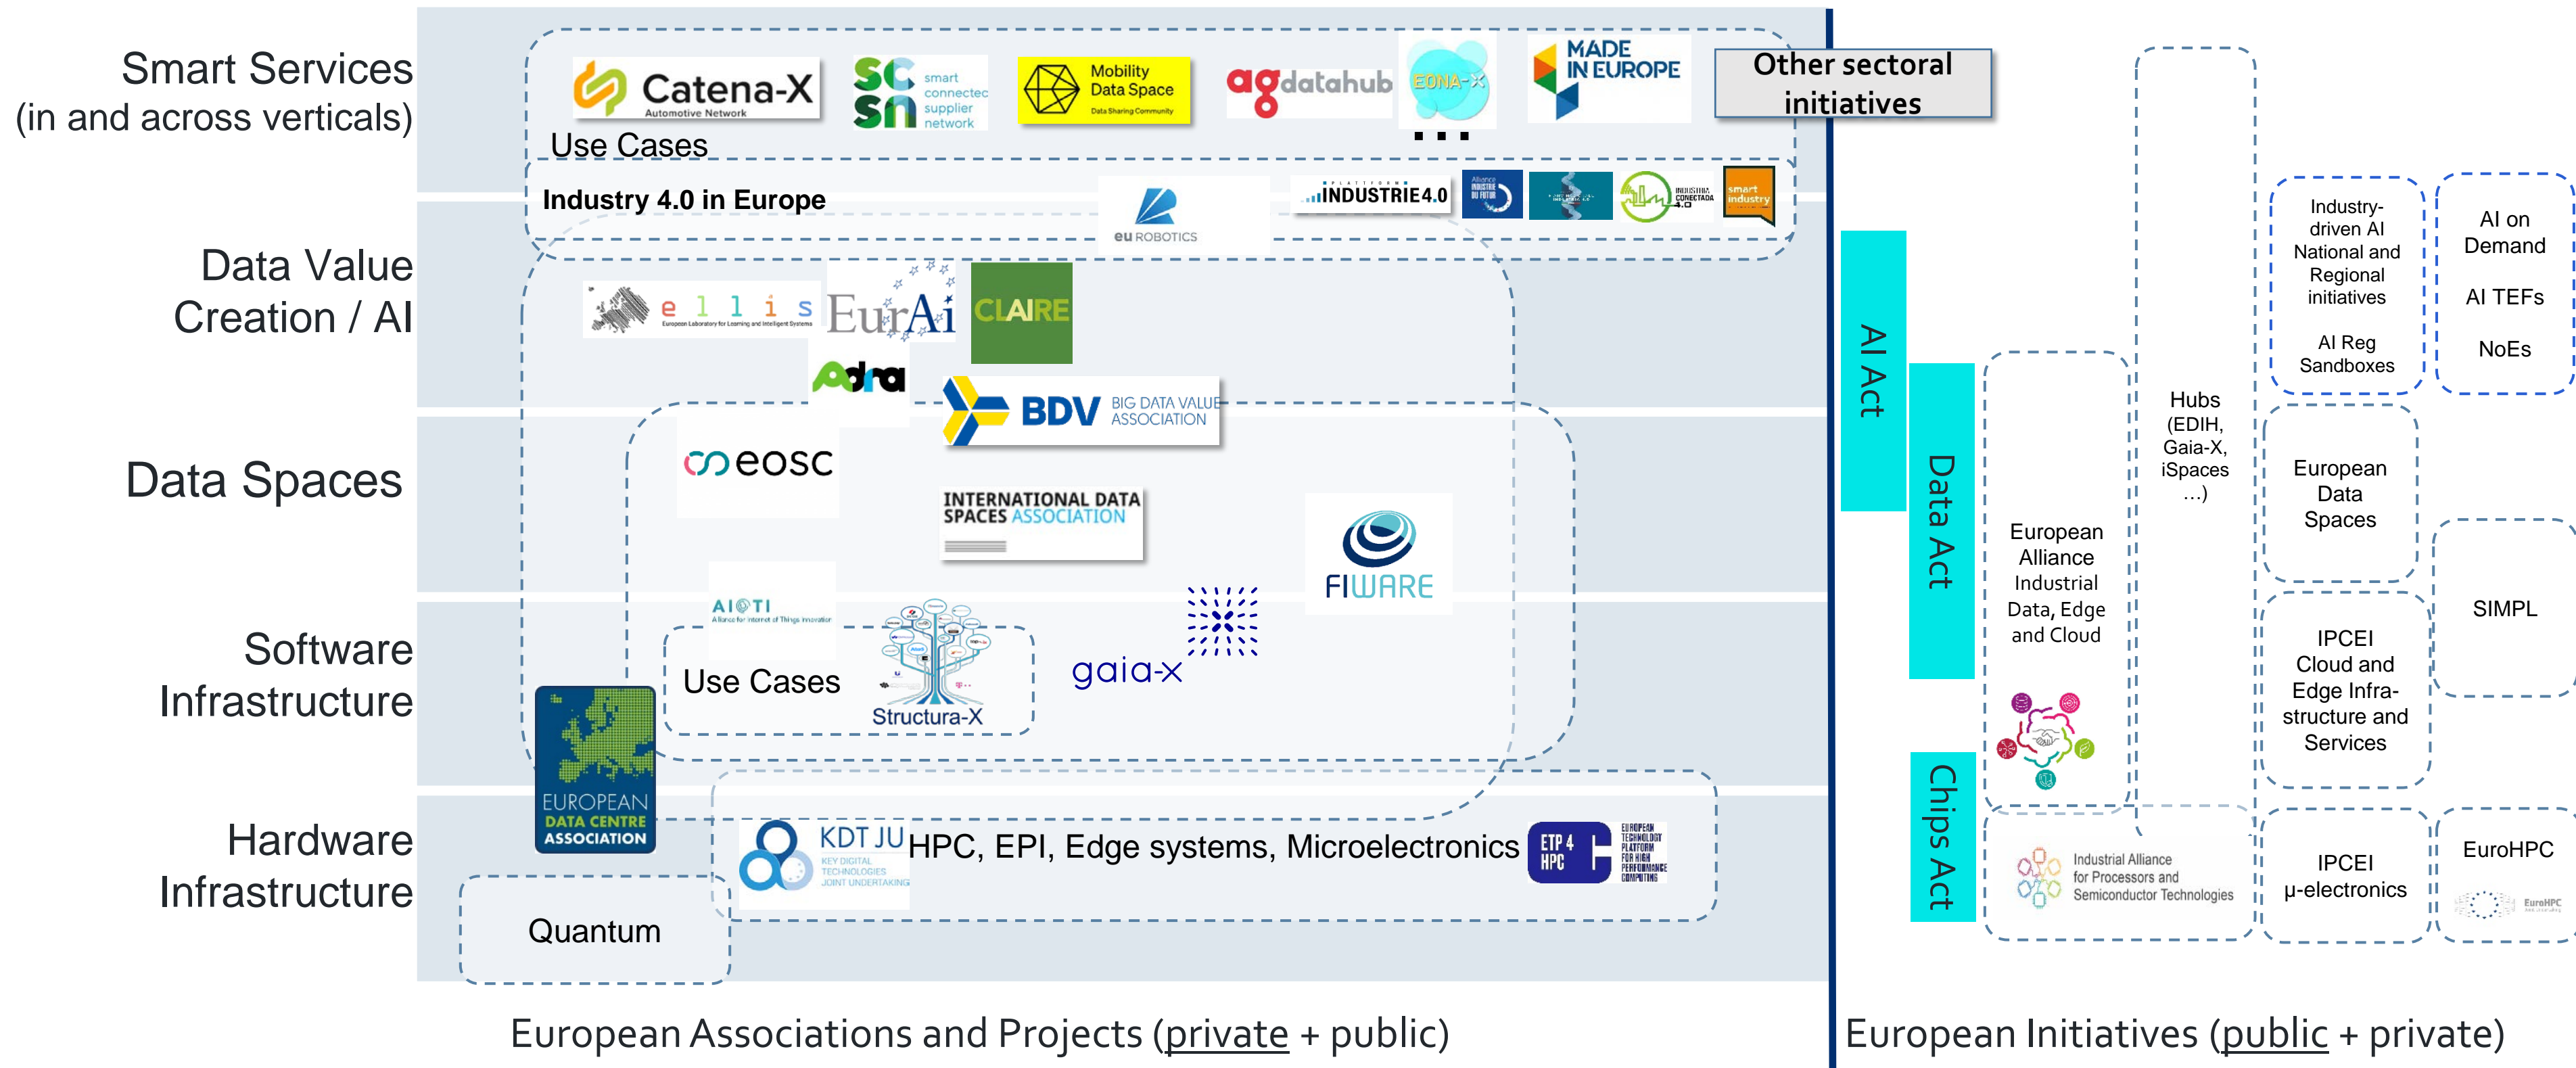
Smart Services (in and across verticals)

Catena-X Automotive Network

smart connected supplier network

Mobility Data Space Data Sharing Community

agdatahub

EONA-X

MADE IN EUROPE

...

Other sectoral initiatives

Use Cases

Industry 4.0 in Europe

eu ROBOTICS

INDUSTRIE4.0

smart industry

Data Value Creation / AI

e l l i s European Laboratory for Learning and Intelligent Systems

EurAi

CLAIRE

Adra

BDV BIG DATA VALUE ASSOCIATION

Data Spaces

eosc

INTERNATIONAL DATA SPACES ASSOCIATION

FIWARE

AIOTI Alliance for Internet of Things Innovation

Software Infrastructure

Use Cases

Structura-X

gaia-x

EUROPEAN DATA CENTRE ASSOCIATION

Hardware Infrastructure

KDT JU KEY DIGITAL TECHNOLOGIES JOINT UNDERTAKING

HPC, EPI, Edge systems, Microelectronics

ETP 4 HPC EUROPEAN TECHNOLOGY PLATFORM FOR HIGH PERFORMANCE COMPUTING

Quantum

European Associations and Projects (private + public)

AI Act

Data Act

Chips Act

European Alliance Industrial Data, Edge and Cloud

Industrial Alliance for Processors and Semiconductor Technologies

Hubs (EDIH, Gaia-X, iSpaces ...)

Industry-driven AI National and Regional initiatives

AI Reg Sandboxes

AI on Demand

AI TEFs

NoEs

European Data Spaces

SIMPL

IPCEI Cloud and Edge Infra-structure and Services

IPCEI μ-electronics

EuroHPC

European Initiatives (public + private)